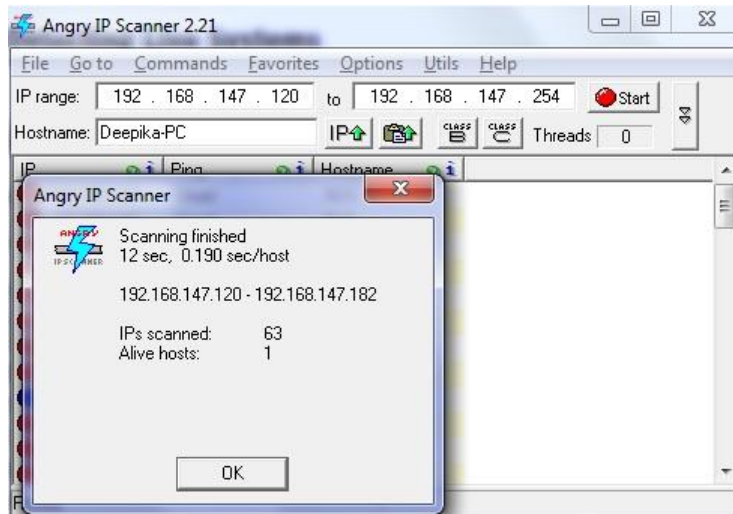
Angry IP Scanner 2.21

File Go to Commands Favorites Options Utils Help

IP range: 192 . 168 . 147 . 120 to 192 . 168 . 147 . 254 Start

Hostname: Deepika-PC IP CLASS B CLASS C Threads 0

IP Ping Hostname

Angry IP Scanner

ANGRY IP SCANNER

Scanning finished
12 sec, 0.190 sec/host

192.168.147.120 - 192.168.147.182

IPs scanned: 63
Alive hosts: 1

OK